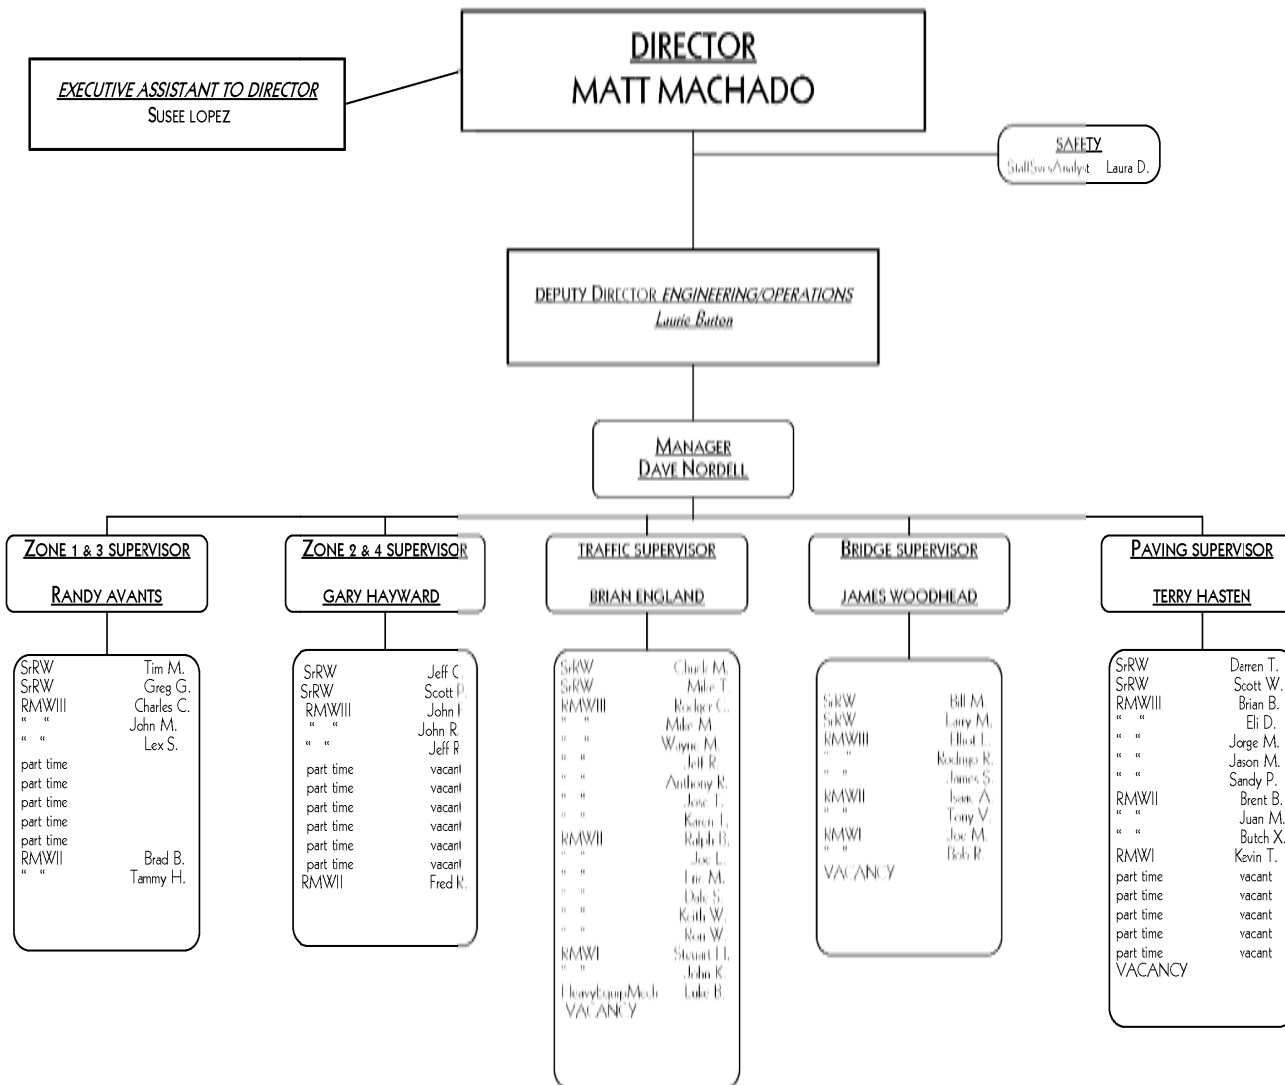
DIRECTOR
MATT MACHADO

EXECUTIVE ASSISTANT TO DIRECTOR
SUSEE LOPEZ

SAFETY
StaffSvcsAnalyst Laura D.

DEPUTY DIRECTOR ENGINEERING/OPERATIONS
Laurie Barton

MANAGER
DAVE NORDELL

ZONE 1 & 3 SUPERVISOR
RANDY AVANTS

SrRW Tim M.
SrRW Greg G.
RMWIII Charles C.
" " John M.
" " Lex S.
part time
part time
part time
part time
part time
RMWII Brad B.
" " Tammy H.

ZONE 2 & 4 SUPERVISOR
GARY HAYWARD

SrRW Jeff C.
SrRW Scott P.
RMWIII John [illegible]
" " John R.
" " Jeff R
part time vacant
part time vacant
part time vacant
part time vacant
part time vacant
part time vacant
RMWII Fred K.

TRAFFIC SUPERVISOR
BRIAN ENGLAND

SrRW Chuck M.
SrRW Mike T.
RMWIII Rodger C.
" " Mike M.
" " Wayne M.
" " Jeff R.
" " Anthony R.
" " Jose T.
" " Karen L.
RMWII Ralph B.
" " Joe L.
" " Eric M.
" " Dale S.
" " Keith W.
" " Ron W.
RMWI Stewart H.
" " John K.
HeavyEquipMech Luke B.
VACANCY

BRIDGE SUPERVISOR
JAMES WOODHEAD

SrRW Bill M.
SrRW Larry M.
RMWIII Elliot L.
" " Rodrigo R.
" " James S.
RMWII Isaac A.
" " Tony V.
RMWI Joe M.
" " Bob R.
VACANCY

PAVING SUPERVISOR
TERRY HASTEN

SrRW Derren T.
SrRW Scott W.
RMWIII Brian B.
" " Eli D.
" " Jorge M.
" " Jason M.
" " Sandy P.
RMWII Brent B.
" " Juan M.
" " Butch X.
RMWI Kevin T.
part time vacant
part time vacant
part time vacant
part time vacant
part time vacant
VACANCY